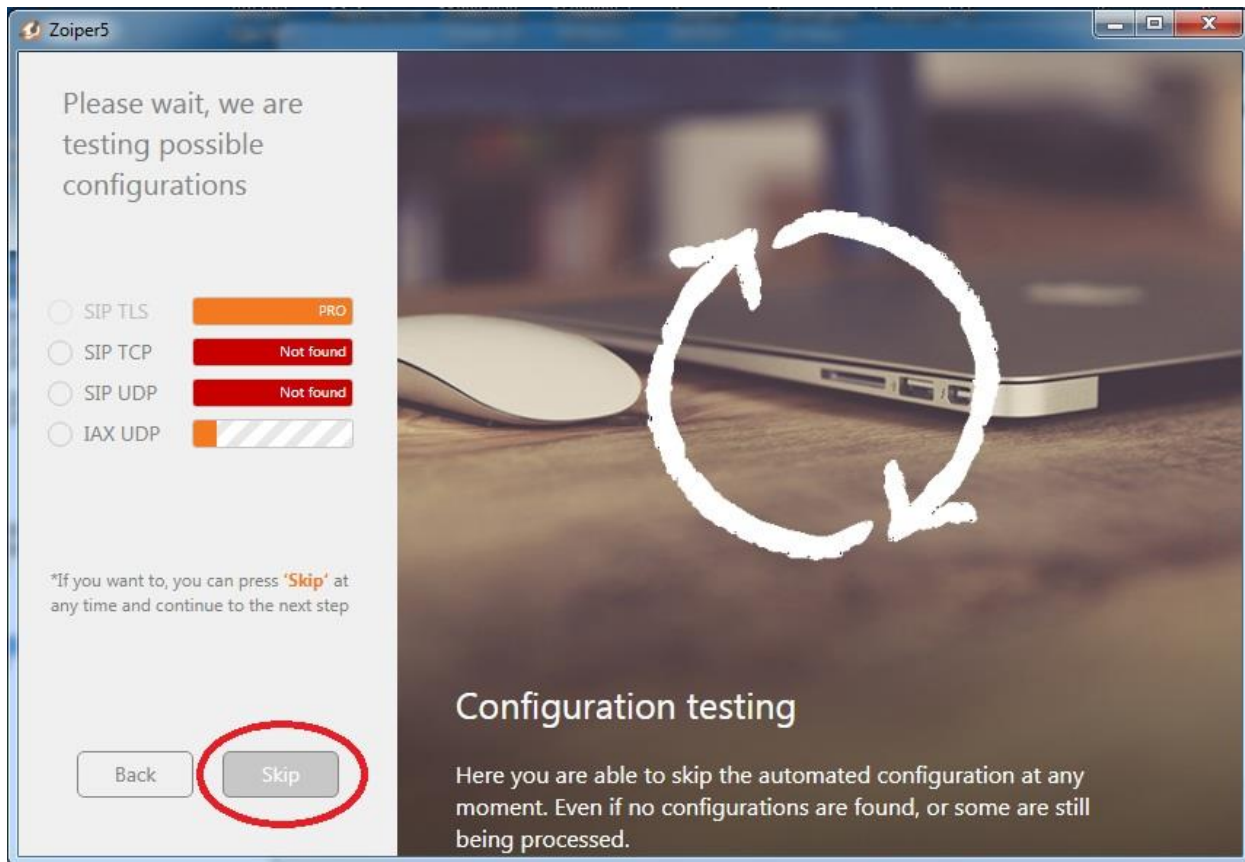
Zoiper5

Please wait, we are testing possible configurations

SIP TLS PRO
SIP TCP Not found
SIP UDP Not found
IAX UDP

*If you want to, you can press 'Skip' at any time and continue to the next step

Back
Skip

Configuration testing

Here you are able to skip the automated configuration at any moment. Even if no configurations are found, or some are still being processed.